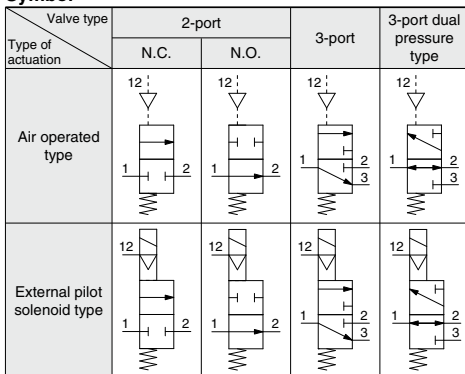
Symbol

| Valve type / Type of actuation | 2-port N.C. | 2-port N.O. | 3-port | 3-port dual pressure type |
|---|---|---|---|---|
| Air operated type | 12 1 2 | 12 1 2 | 12 1 2 3 | 12 1 2 3 |
| External pilot solenoid type | 12 1 2 | 12 1 2 | 12 1 2 3 | 12 1 2 3 |